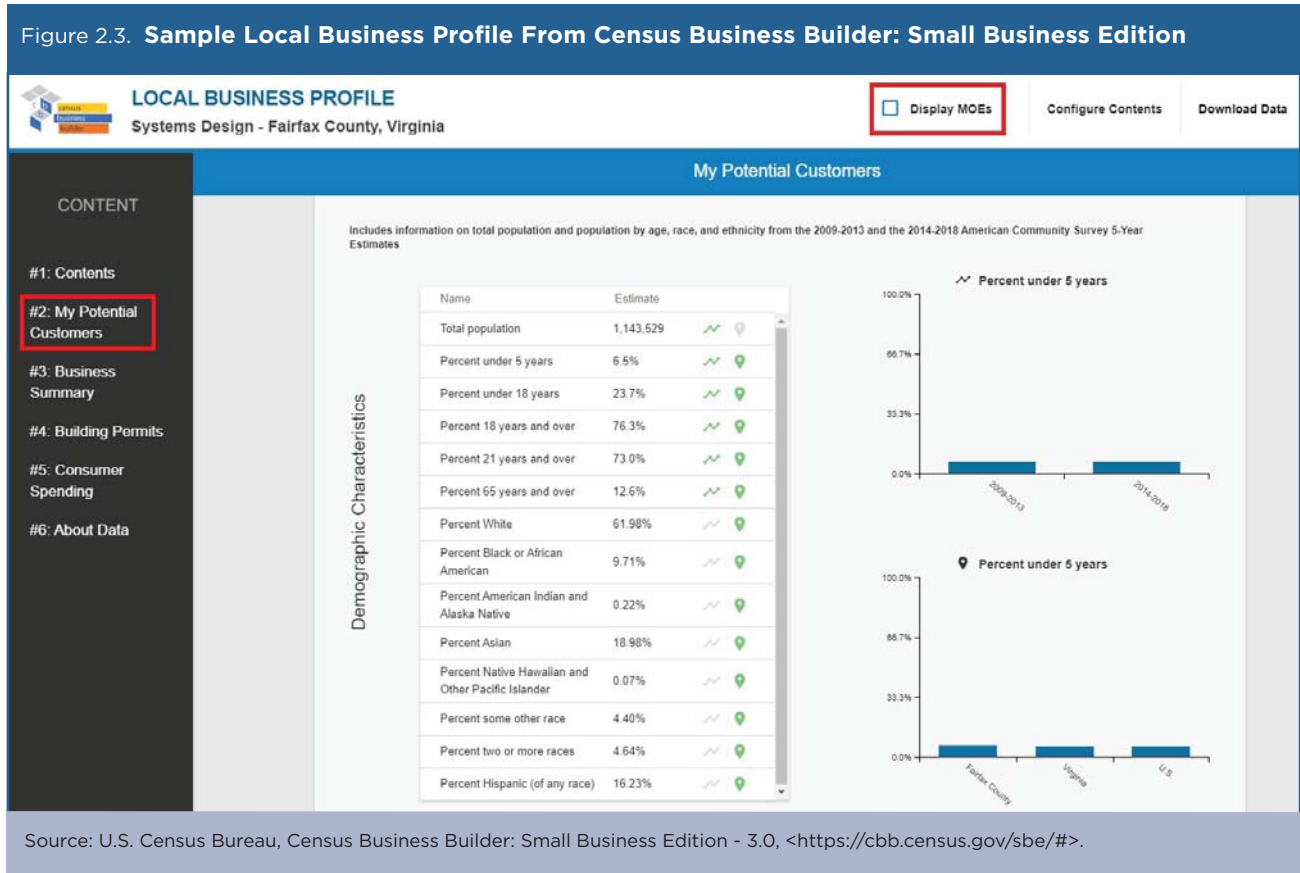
Figure 2.3. **Sample Local Business Profile From Census Business Builder: Small Business Edition**

census business builder

LOCAL BUSINESS PROFILE
Systems Design - Fairfax County, Virginia

Display MOEs | Configure Contents | Download Data

CONTENT

#1: Contents
#2: My Potential Customers
#3: Business Summary
#4: Building Permits
#5: Consumer Spending
#6: About Data

My Potential Customers

Includes information on total population and population by age, race, and ethnicity from the 2009-2013 and the 2014-2018 American Community Survey 5-Year Estimates

Demographic Characteristics

| Name | Estimate |
|---|---|
| Total population | 1,143,529 |
| Percent under 5 years | 6.5% |
| Percent under 18 years | 23.7% |
| Percent 18 years and over | 76.3% |
| Percent 21 years and over | 73.0% |
| Percent 65 years and over | 12.6% |
| Percent White | 61.98% |
| Percent Black or African American | 9.71% |
| Percent American Indian and Alaska Native | 0.22% |
| Percent Asian | 18.98% |
| Percent Native Hawaiian and Other Pacific Islander | 0.07% |
| Percent some other race | 4.40% |
| Percent two or more races | 4.64% |
| Percent Hispanic (of any race) | 16.23% |

Percent under 5 years
100.0%
66.7%
33.3%
0.0%
2009-2013
2014-2018

Percent under 5 years
100.0%
66.7%
33.3%
0.0%
Fairfax County
Virginia
U.S.

Source: U.S. Census Bureau, Census Business Builder: Small Business Edition - 3.0, <https://cbb.census.gov/sbe/#>.